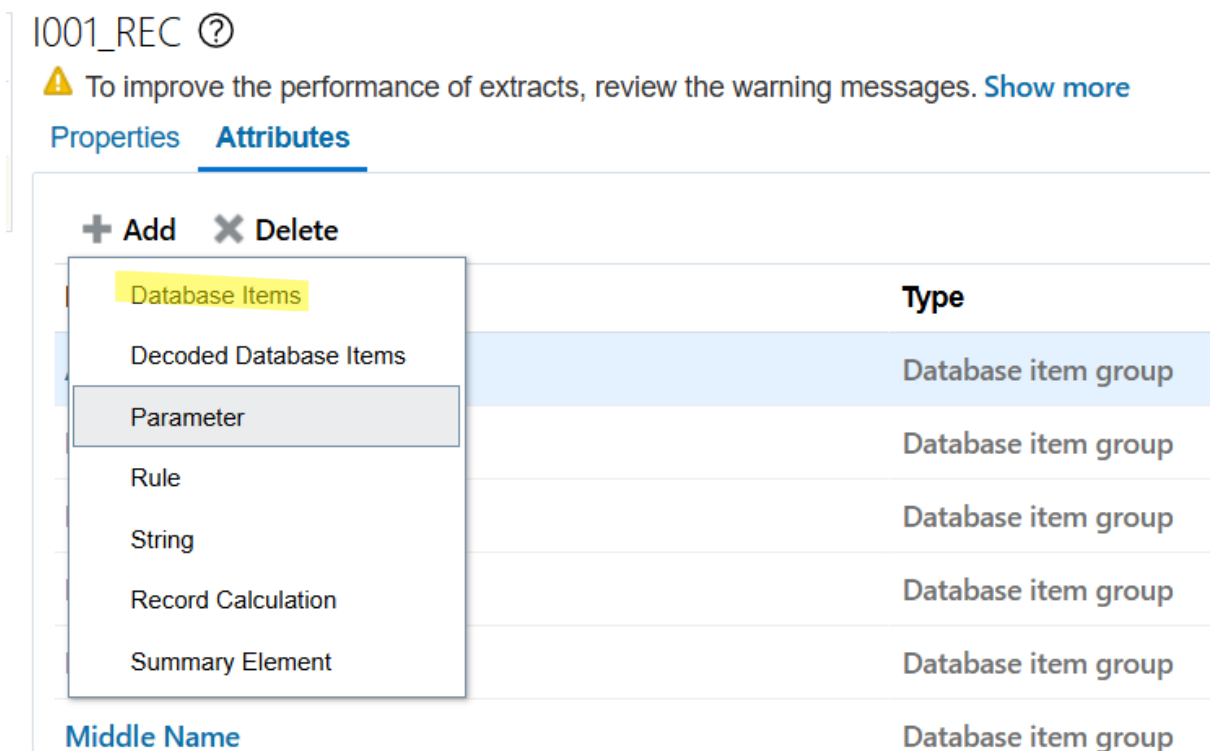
I001_REC ⓘ

To improve the performance of extracts, review the warning messages. Show more

Properties Attributes

Add Delete

Database Items
Decoded Database Items
Parameter
Rule
String
Record Calculation
Summary Element

Type
Database item group
Database item group
Database item group
Database item group
Database item group
Middle Name Database item group